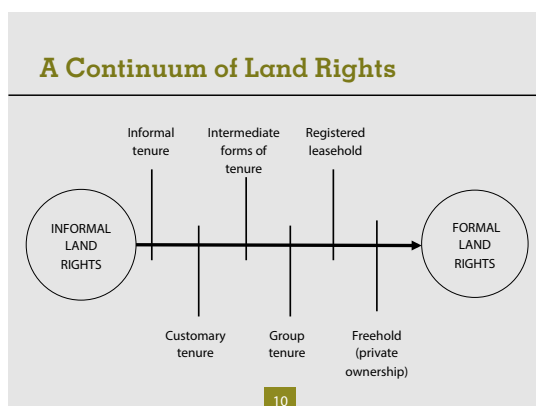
A Continuum of Land Rights

Informal tenure

Intermediate forms of tenure

Registered leasehold

INFORMAL LAND RIGHTS

FORMAL LAND RIGHTS

Customary tenure

Group tenure

Freehold (private ownership)

10